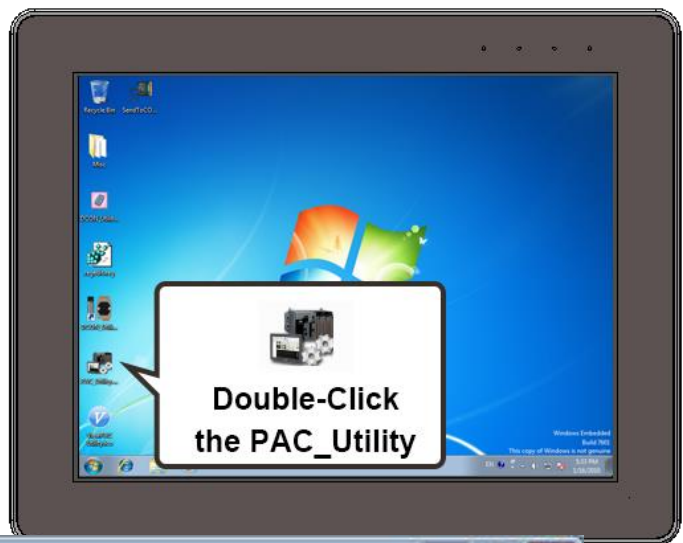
Recycle Bin

SendToCO...

Misc

DCON_Utilit...

nicpitmitory

DCON_Utilit...

PAC_Utility...

ISaGRAF Softlogic

Double-Click the PAC_Utility

Windows Embedded
Build 7601
This copy of Windows is not genuine

EN

5:33 PM
1/16/2015